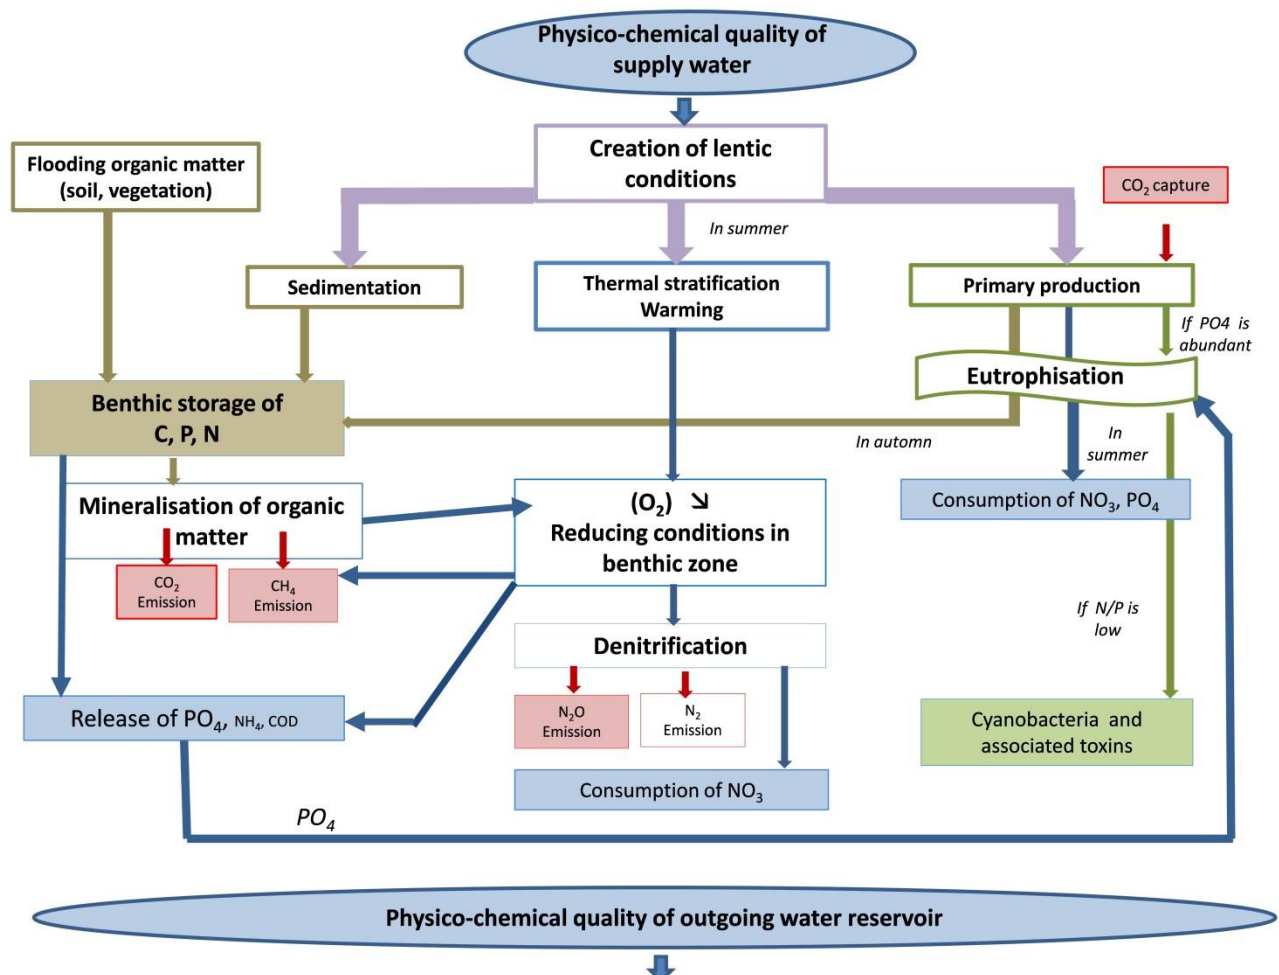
Physico-chemical quality of supply water

Creation of lentic conditions

Flooding organic matter (soil, vegetation)

$CO_2$ capture

In summer

Sedimentation

Thermal stratification Warming

Primary production

If PO4 is abundant

Eutrophisation

Benthic storage of C, P, N

In automn

In summer

Mineralisation of organic matter

$(O_2)$ ↘ Reducing conditions in benthic zone

Consumption of $NO_3$, $PO_4$

$CO_2$ Emission

$CH_4$ Emission

If N/P is low

Denitrification

Release of $PO_4$, $NH_4$, COD

$N_2O$ Emission

$N_2$ Emission

Cyanobacteria and associated toxins

Consumption of $NO_3$

$PO_4$

Physico-chemical quality of outgoing water reservoir